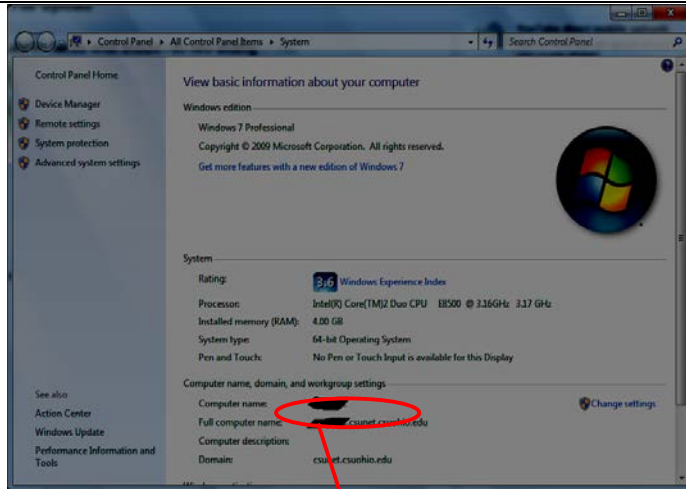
Control Panel ▸ All Control Panel Items ▸ System

Search Control Panel

Control Panel Home

Device Manager

Remote settings

System protection

Advanced system settings

View basic information about your computer

Windows edition

Windows 7 Professional

Copyright © 2009 Microsoft Corporation. All rights reserved.

Get more features with a new edition of Windows 7

System

Rating: 3.6 Windows Experience Index

Processor: Intel(R) Core(TM)2 Duo CPU E8500 @ 3.16GHz 3.17 GHz

Installed memory (RAM): 4.00 GB

System type: 64-bit Operating System

Pen and Touch: No Pen or Touch Input is available for this Display

Computer name, domain, and workgroup settings

Computer name: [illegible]

Change settings

Full computer name: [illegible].csunet.csuohio.edu

Computer description:

Domain: csunet.csuohio.edu

See also

Action Center

Windows Update

Performance Information and Tools